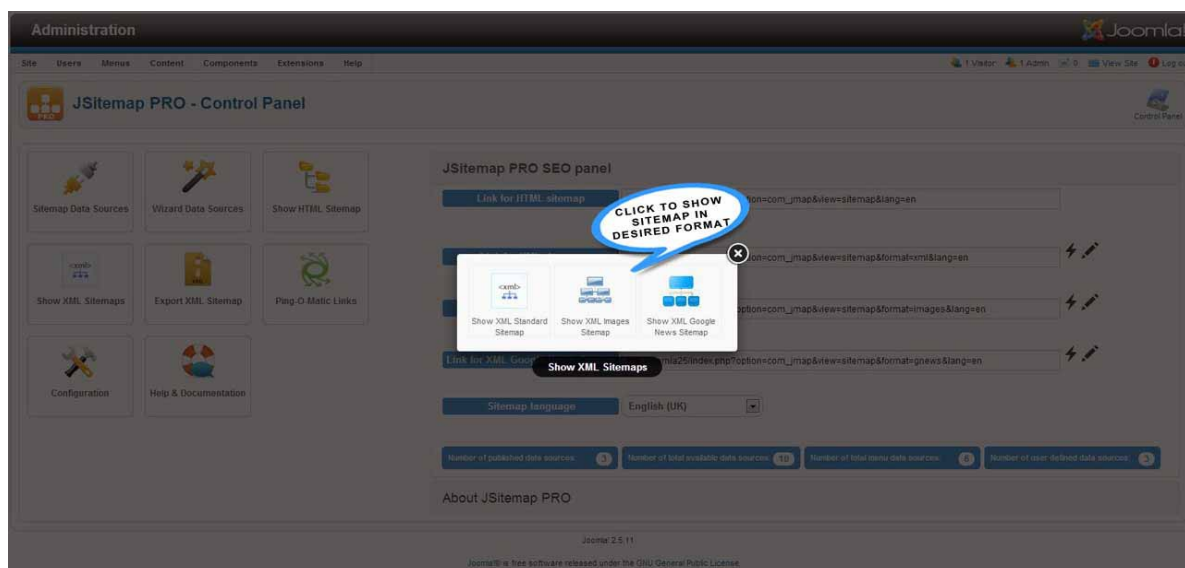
Administration

Joomla

Site Users Menus Content Components Extensions Help

1 Visitor 1 Admin 0 View Site Log out

JSitemap PRO - Control Panel

Control Panel

Sitemap Data Sources

Wizard Data Sources

Show HTML Sitemap

Show XML Sitemaps

Export XML Sitemap

Ping-O-Matic Links

Configuration

Help & Documentation

JSitemap PRO SEO panel

Link for HTML sitemap

option=com_jmap&view=sitemap&lang=en

CLICK TO SHOW SITEMAP IN DESIRED FORMAT

tion=com_jmap&view=sitemap&format=xml&lang=en

option=com_jmap&view=sitemap&format=images&lang=en

Show XML Standard Sitemap

Show XML Images Sitemap

Show XML Google News Sitemap

Link for XML Goog

mla25/index.php?option=com_jmap&view=sitemap&format=gnews&lang=en

Show XML Sitemaps

Sitemap language

English (UK)

Number of published data sources 3

Number of total available data sources 10

Number of total menu data sources 6

Number of user defined data sources 3

About JSitemap PRO

Joomla! 2.5.11

Joomla!® is free software released under the GNU General Public License.